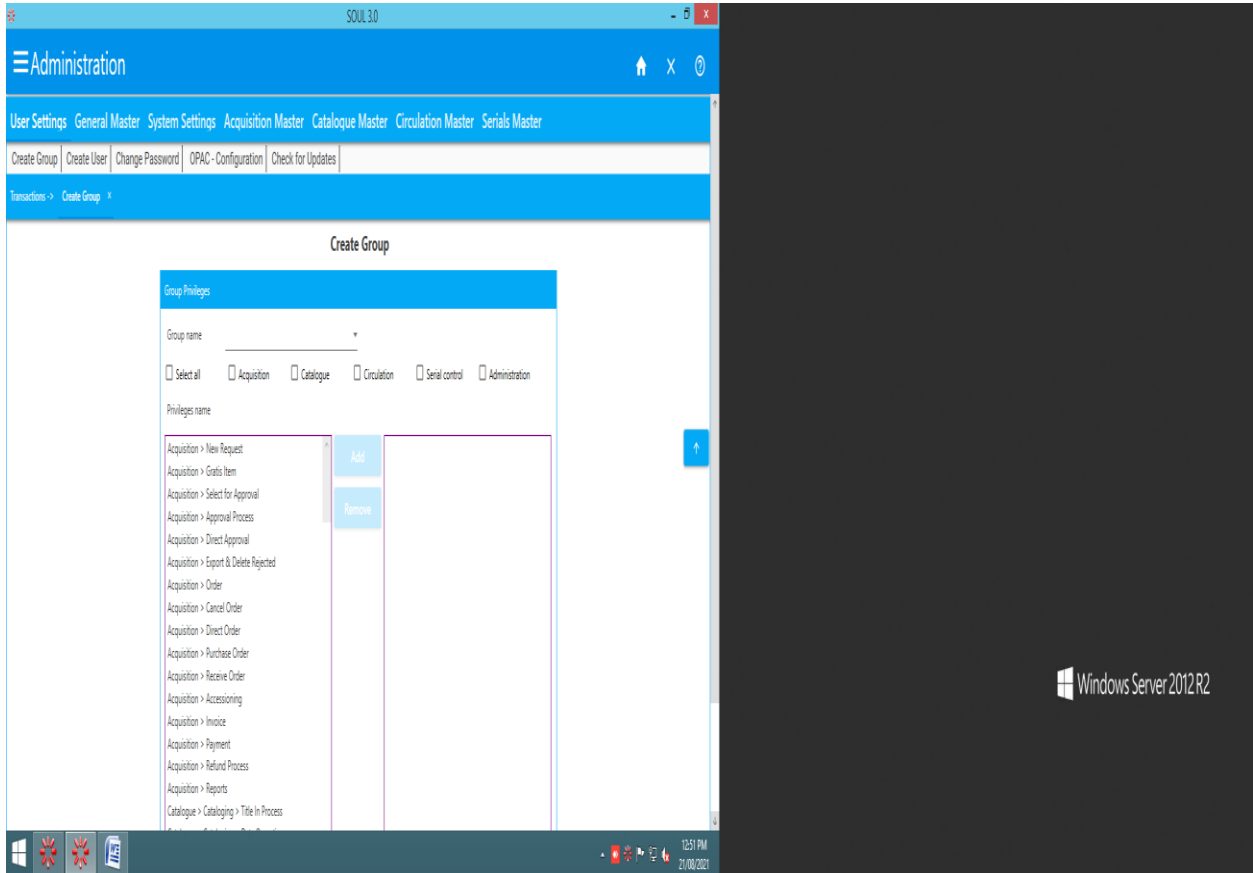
SOUL 3.0

☰Administration

User Settings General Master System Settings Acquisition Master Cataloque Master Circulation Master Serials Master

Create Group | Create User | Change Password | OPAC - Configuration | Check for Updates

Transactions -> Create Group ×

Create Group

Group Privileges

Group name

Select all Acquisition Catalogue Circulation Serial control Administration

Privileges name

Acquisition > New Request
Acquisition > Gratis Item
Acquisition > Select for Approval
Acquisition > Approval Process
Acquisition > Direct Approval
Acquisition > Export & Delete Rejected
Acquisition > Order
Acquisition > Cancel Order
Acquisition > Direct Order
Acquisition > Purchase Order
Acquisition > Receive Order
Acquisition > Accessioning
Acquisition > Invoice
Acquisition > Payment
Acquisition > Refund Process
Acquisition > Reports
Catalogue > Cataloging > Title In Process

Add

Remove

Windows Server 2012 R2

12:51 PM
21/08/2021